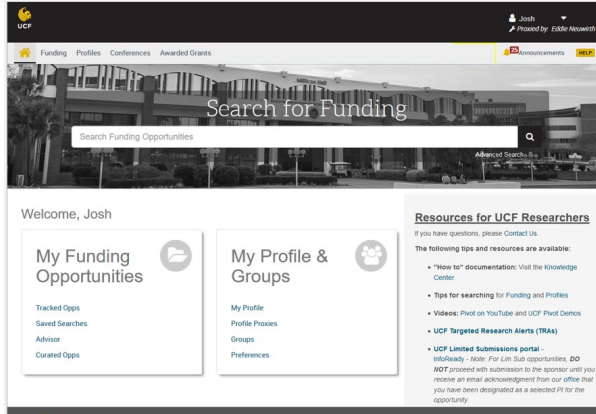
UCF

Josh
Proxied by: Eddie Neuwirth

Funding Profiles Conferences Awarded Grants

25 Announcements HELP

Millican Hall

Search for Funding

Search Funding Opportunities

Advanced Search

Welcome, Josh

My Funding Opportunities

Tracked Opps
Saved Searches
Advisor
Curated Opps

My Profile & Groups

My Profile
Profile Proxies
Groups
Preferences

Resources for UCF Researchers

If you have questions, please Contact Us.

The following tips and resources are available:

- "How to" documentation: Visit the Knowledge Center
- Tips for searching for Funding and Profiles
- Videos: Pivot on YouTube and UCF Pivot Demos
- UCF Targeted Research Alerts (TRAs)
- UCF Limited Submissions portal - InfoReady - Note: For Lim Sub opportunities, DO NOT proceed with submission to the sponsor until you receive an email acknowledgment from our office that you have been designated as a selected PI for the opportunity.